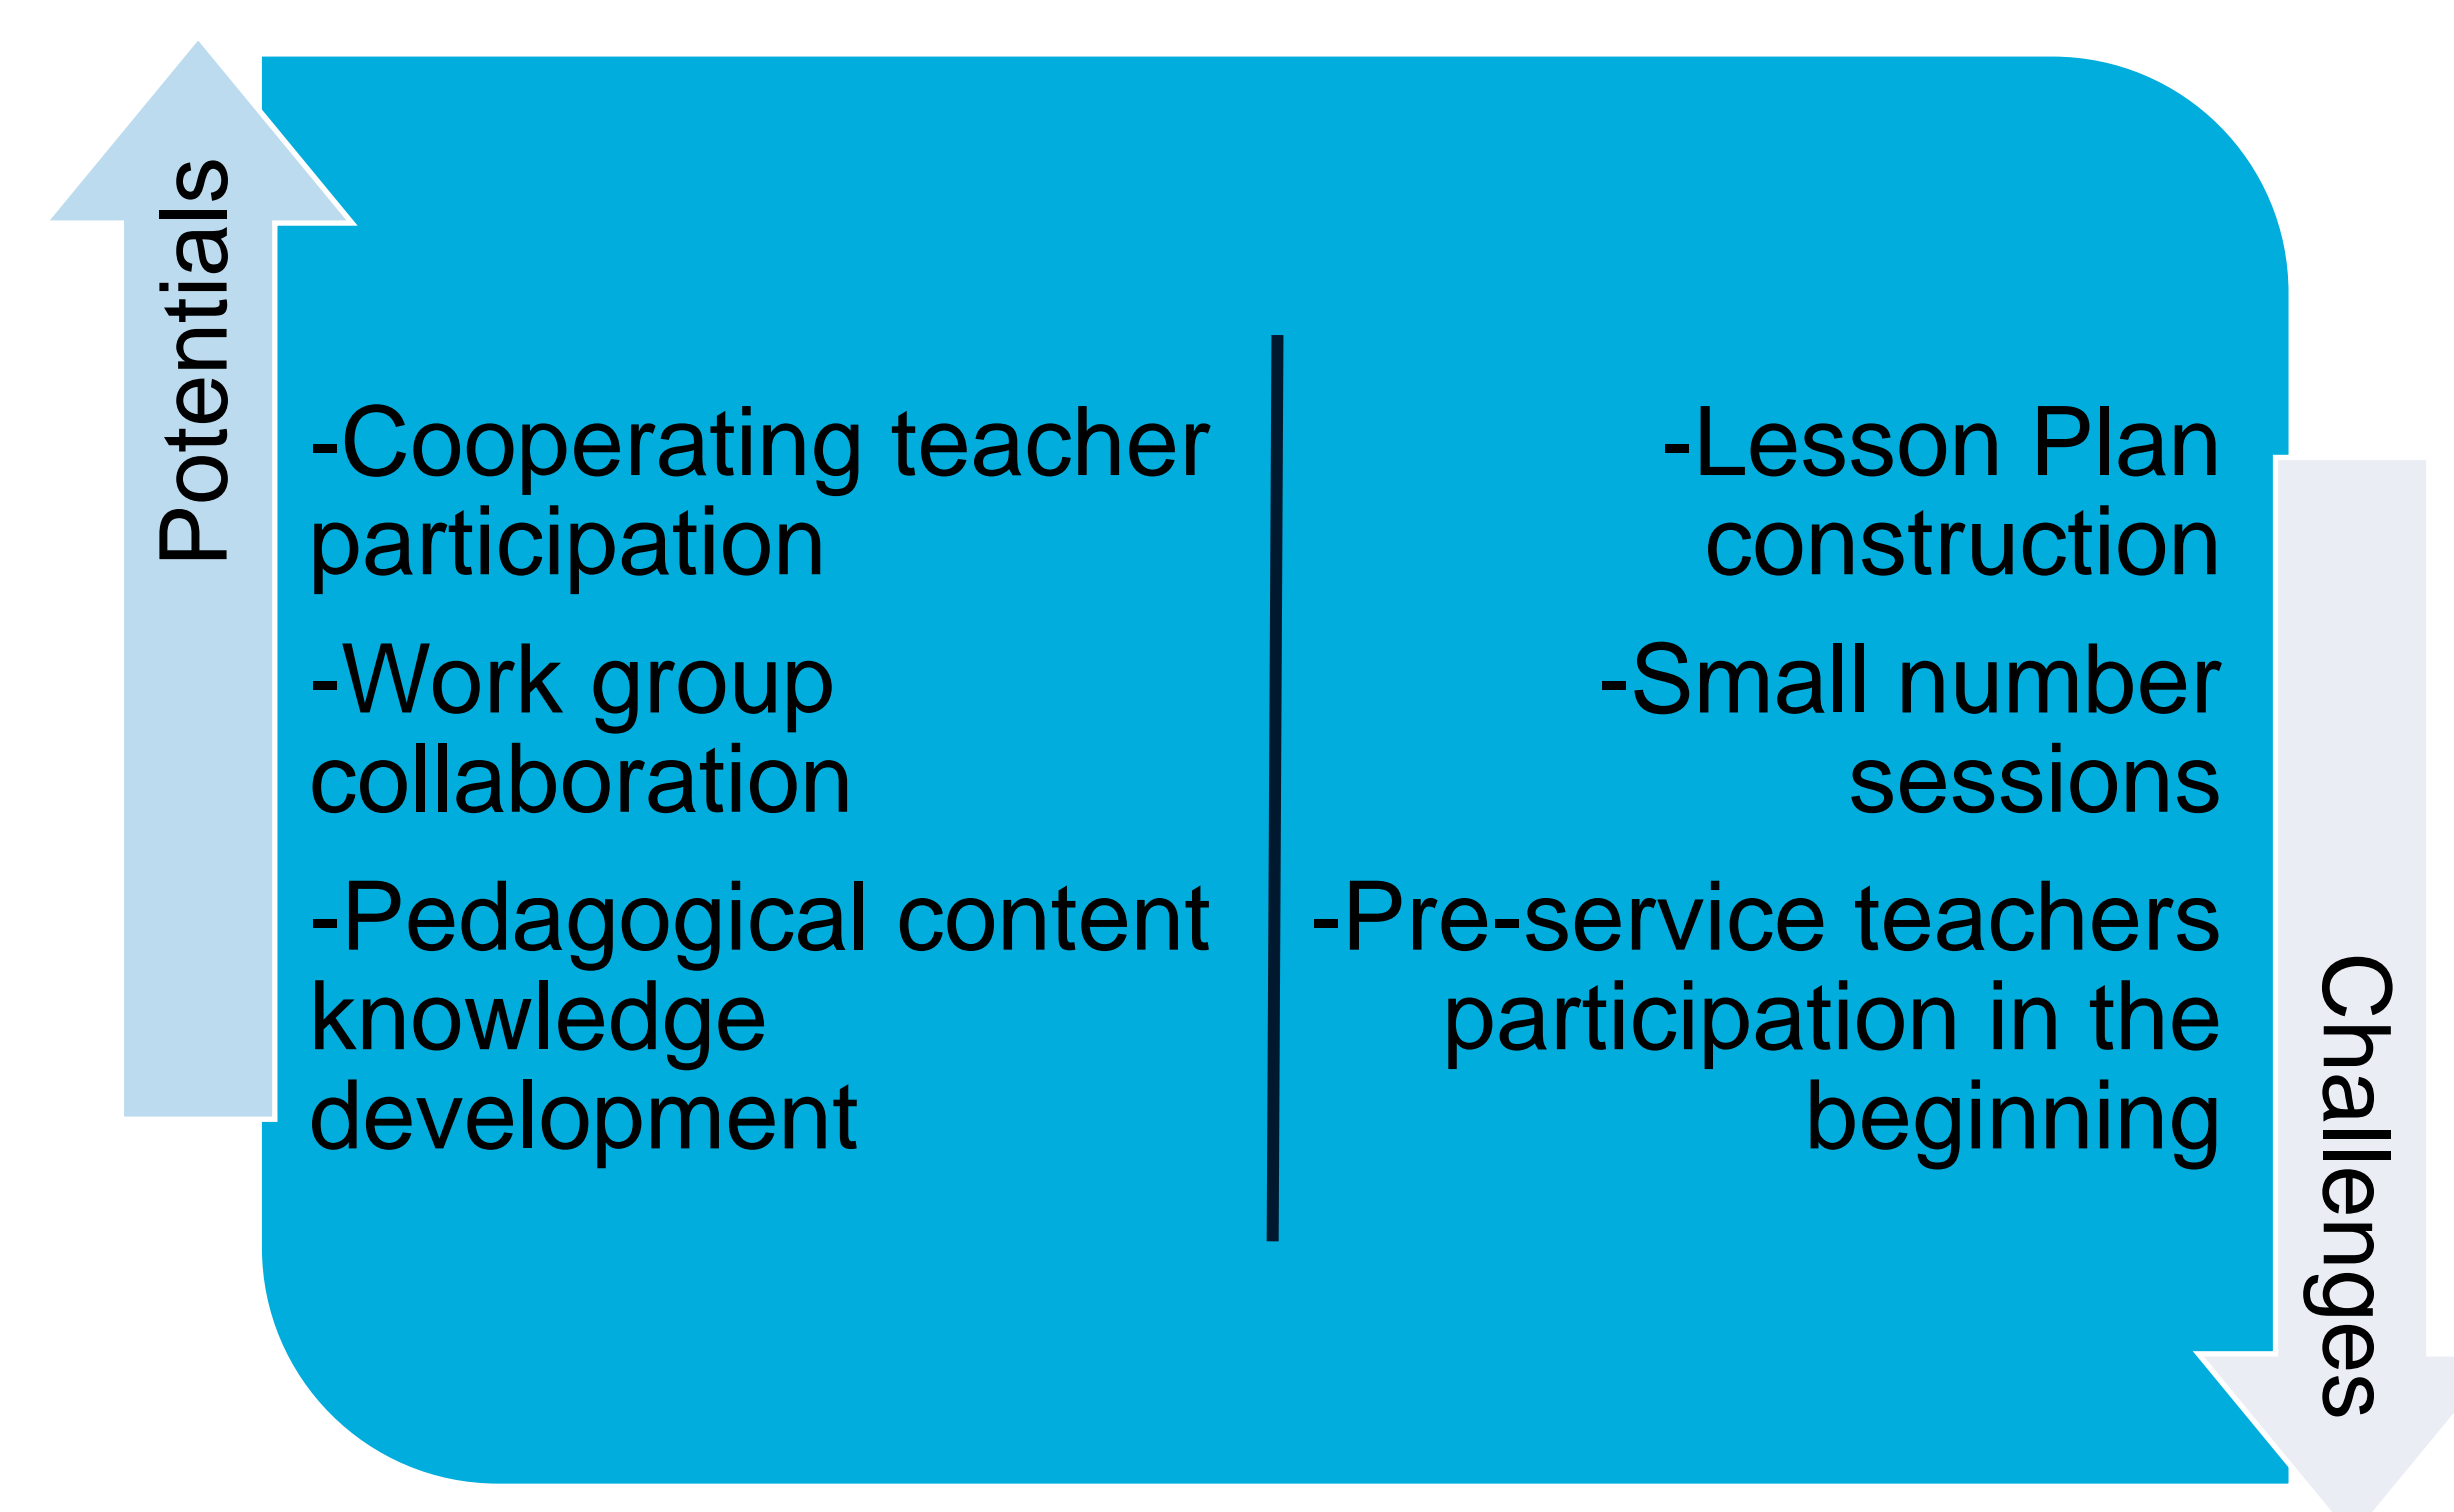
Potentials

-Cooperating teacher participation

-Work group collaboration

-Pedagogical content knowledge development

-Lesson Plan construction

-Small number sessions

-Pre-service teachers participation in the beginning

Challenges